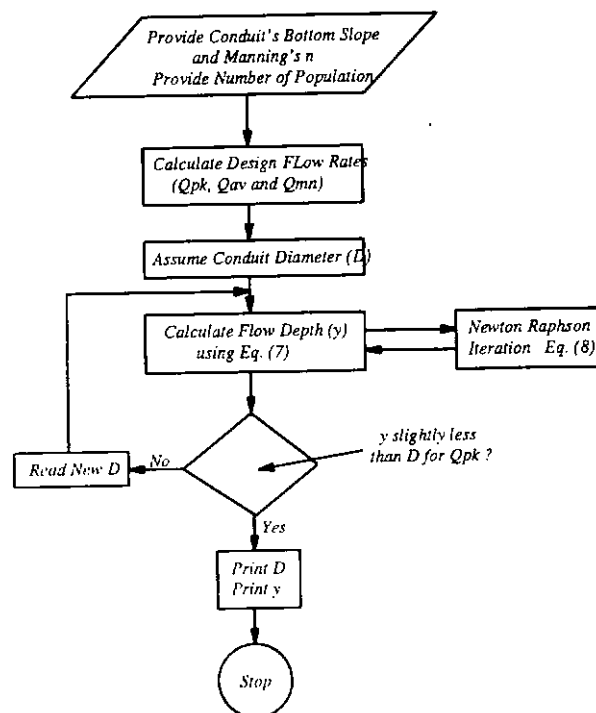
Provide Conduit's Bottom Slope and Manning's n
Provide Number of Population

Calculate Design FLow Rates (Qpk, Qav and Qmn)

Assume Conduit Diameter (D)

Calculate Flow Depth (y) using Eq. (7)

Newton Raphson Iteration Eq. (8)

y slightly less than D for Qpk ?

No

Read New D

Yes

Print D
Print y

Stop